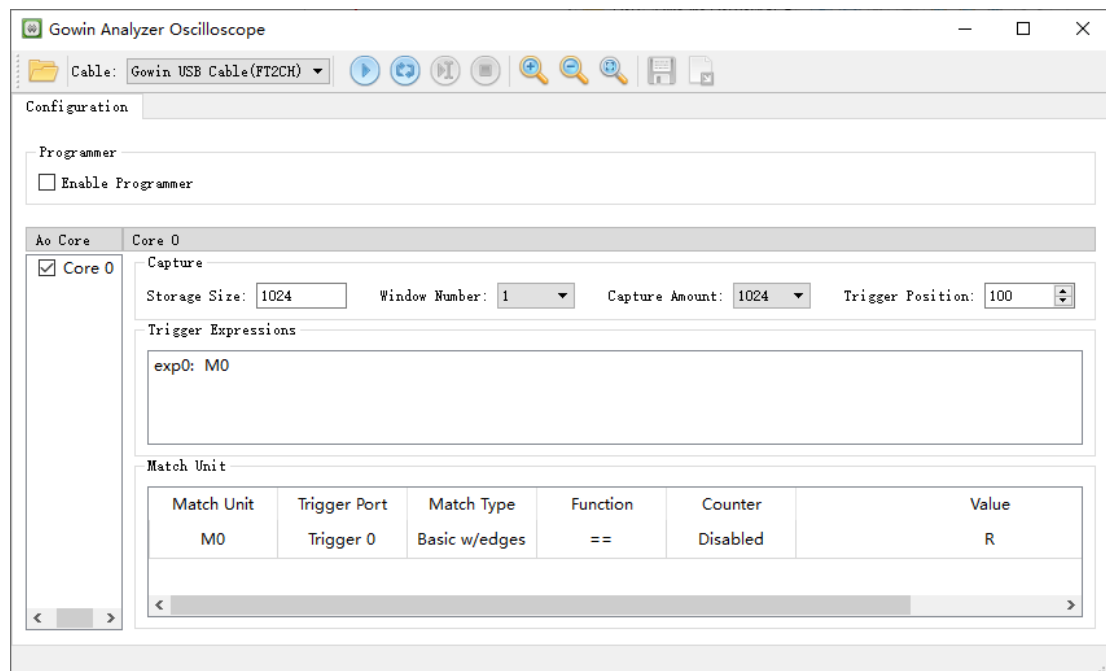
Gowin Analyzer Oscilloscope

Cable: Gowin USB Cable(FT2CH)

Configuration

Programmer

Enable Programmer

Ao Core

Core 0

Core 0

Capture

Storage Size: 1024

Window Number: 1

Capture Amount: 1024

Trigger Position: 100

Trigger Expressions

exp0: M0

Match Unit

| Match Unit | Trigger Port | Match Type | Function | Counter | Value |
|---|---|---|---|---|---|
| M0 | Trigger 0 | Basic w/edges | == | Disabled | R |